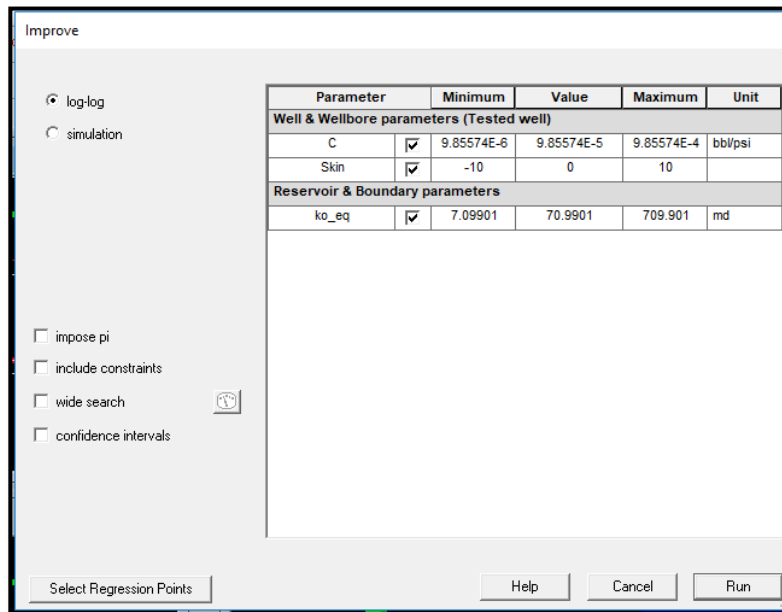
Improve

log-log
simulation

| Parameter | | Minimum | Value | Maximum | Unit |
|---|---|---|---|---|---|
| Well & Wellbore parameters (Tested well) | | | | | |
| C | ☑ | 9.85574E-6 | 9.85574E-5 | 9.85574E-4 | bbl/psi |
| Skin | ☑ | -10 | 0 | 10 | |
| Reservoir & Boundary parameters | | | | | |
| ko_eq | ☑ | 7.09901 | 70.9901 | 709.901 | md |

impose pi
include constraints
wide search
confidence intervals

Select Regression Points
Help
Cancel
Run